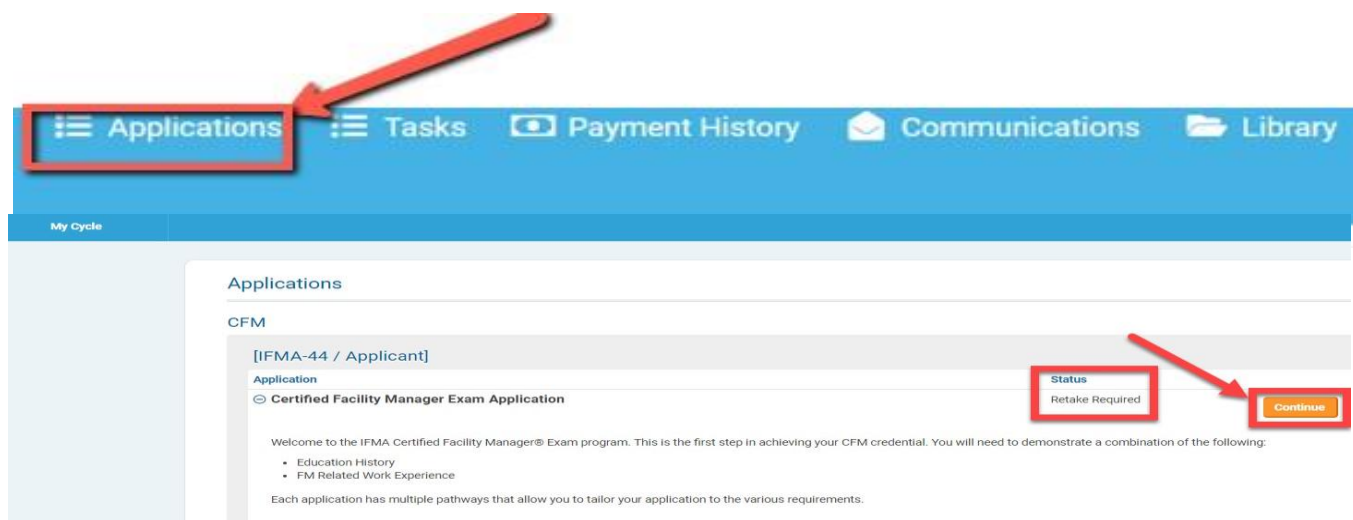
Applications Tasks Payment History Communications Library

My Cycle

Applications

CFM

[IFMA-44 / Applicant]

| Application | Status |
|---|---|
| ⊖ Certified Facility Manager Exam Application | Retake Required |

Continue

Welcome to the IFMA Certified Facility Manager® Exam program. This is the first step in achieving your CFM credential. You will need to demonstrate a combination of the following:

- Education History
- FM Related Work Experience

Each application has multiple pathways that allow you to tailor your application to the various requirements.